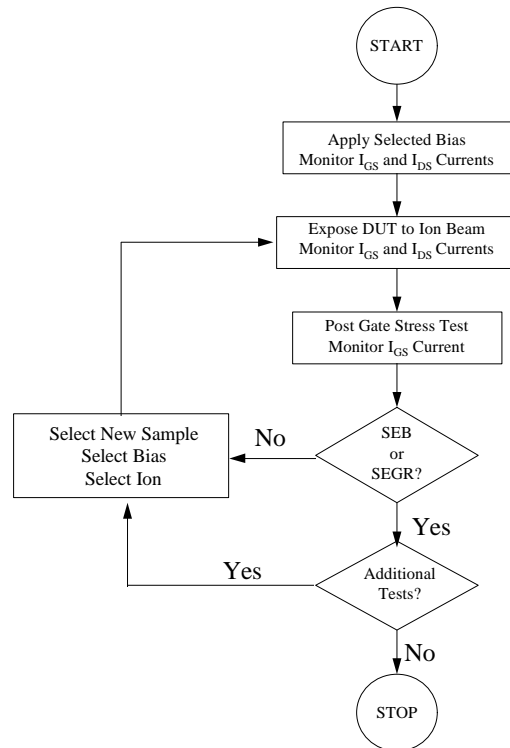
START

Apply Selected Bias
Monitor $I_{GS}$ and $I_{DS}$ Currents

Expose DUT to Ion Beam
Monitor $I_{GS}$ and $I_{DS}$ Currents

Post Gate Stress Test
Monitor $I_{GS}$ Current

SEB
or
SEGR?

No

Select New Sample
Select Bias
Select Ion

Yes

Yes

Additional
Tests?

No

STOP